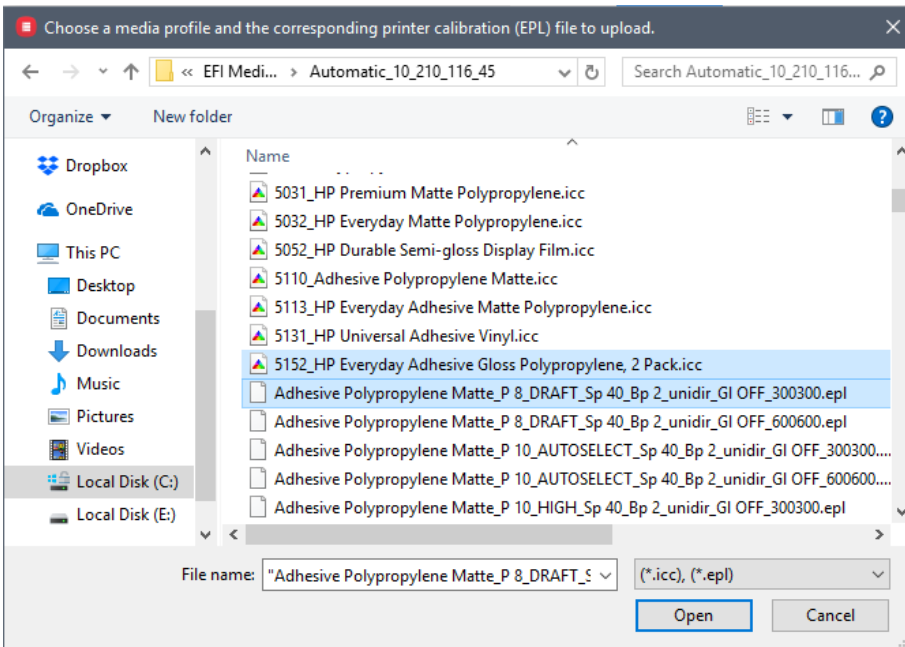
Choose a media profile and the corresponding printer calibration (EPL) file to upload.

« EFI Medi... > Automatic_10_210_116_45

Search Automatic_10_210_116...

Organize ▾ New folder

Dropbox
OneDrive
This PC
Desktop
Documents
Downloads
Music
Pictures
Videos
Local Disk (C:)
Local Disk (E:)

Name
5031_HP Premium Matte Polypropylene.icc
5032_HP Everyday Matte Polypropylene.icc
5052_HP Durable Semi-gloss Display Film.icc
5110_Adhesive Polypropylene Matte.icc
5113_HP Everyday Adhesive Matte Polypropylene.icc
5131_HP Universal Adhesive Vinyl.icc
5152_HP Everyday Adhesive Gloss Polypropylene, 2 Pack.icc
Adhesive Polypropylene Matte_P 8_DRAFT_Sp 40_Bp 2_unidir_Gl OFF_300300.epl
Adhesive Polypropylene Matte_P 8_DRAFT_Sp 40_Bp 2_unidir_Gl OFF_600600.epl
Adhesive Polypropylene Matte_P 10_AUTOSELECT_Sp 40_Bp 2_unidir_Gl OFF_300300....
Adhesive Polypropylene Matte_P 10_AUTOSELECT_Sp 40_Bp 2_unidir_Gl OFF_600600....
Adhesive Polypropylene Matte_P 10_HIGH_Sp 40_Bp 2_unidir_Gl OFF_300300.epl

File name: "Adhesive Polypropylene Matte_P 8_DRAFT_S
(*.icc), (*.epl)
Open
Cancel